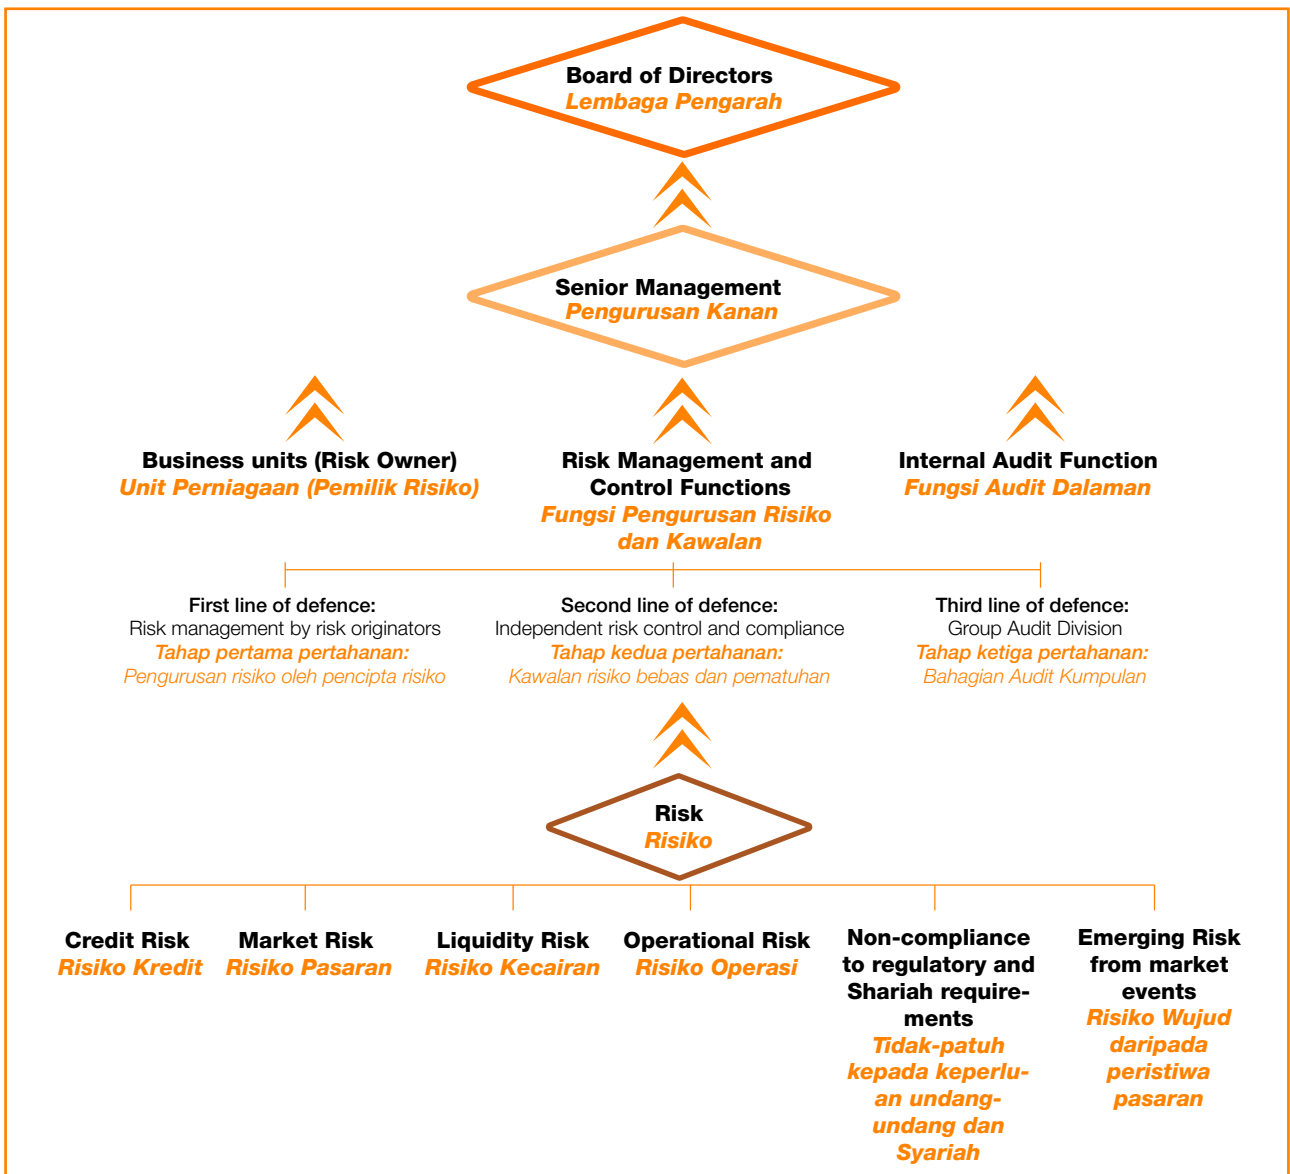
Board of Directors
Lembaga Pengarah

Senior Management
Pengurusan Kanan

Business units (Risk Owner)
Unit Perniagaan (Pemilik Risiko)

Risk Management and Control Functions
Fungsi Pengurusan Risiko dan Kawalan

Internal Audit Function
Fungsi Audit Dalaman

First line of defence:
Risk management by risk originators
Tahap pertama pertahanan:
Pengurusan risiko oleh pencipta risiko

Second line of defence:
Independent risk control and compliance
Tahap kedua pertahanan:
Kawalan risiko bebas dan pematuhan

Third line of defence:
Group Audit Division
Tahap ketiga pertahanan:
Bahagian Audit Kumpulan

Risk
Risiko

Credit Risk
Risiko Kredit

Market Risk
Risiko Pasaran

Liquidity Risk
Risiko Kecairan

Operational Risk
Risiko Operasi

Non-compliance to regulatory and Shariah requirements
Tidak-patuh kepada keperluan undang-undang dan Syariah

Emerging Risk from market events
Risiko Wujud daripada peristiwa pasaran